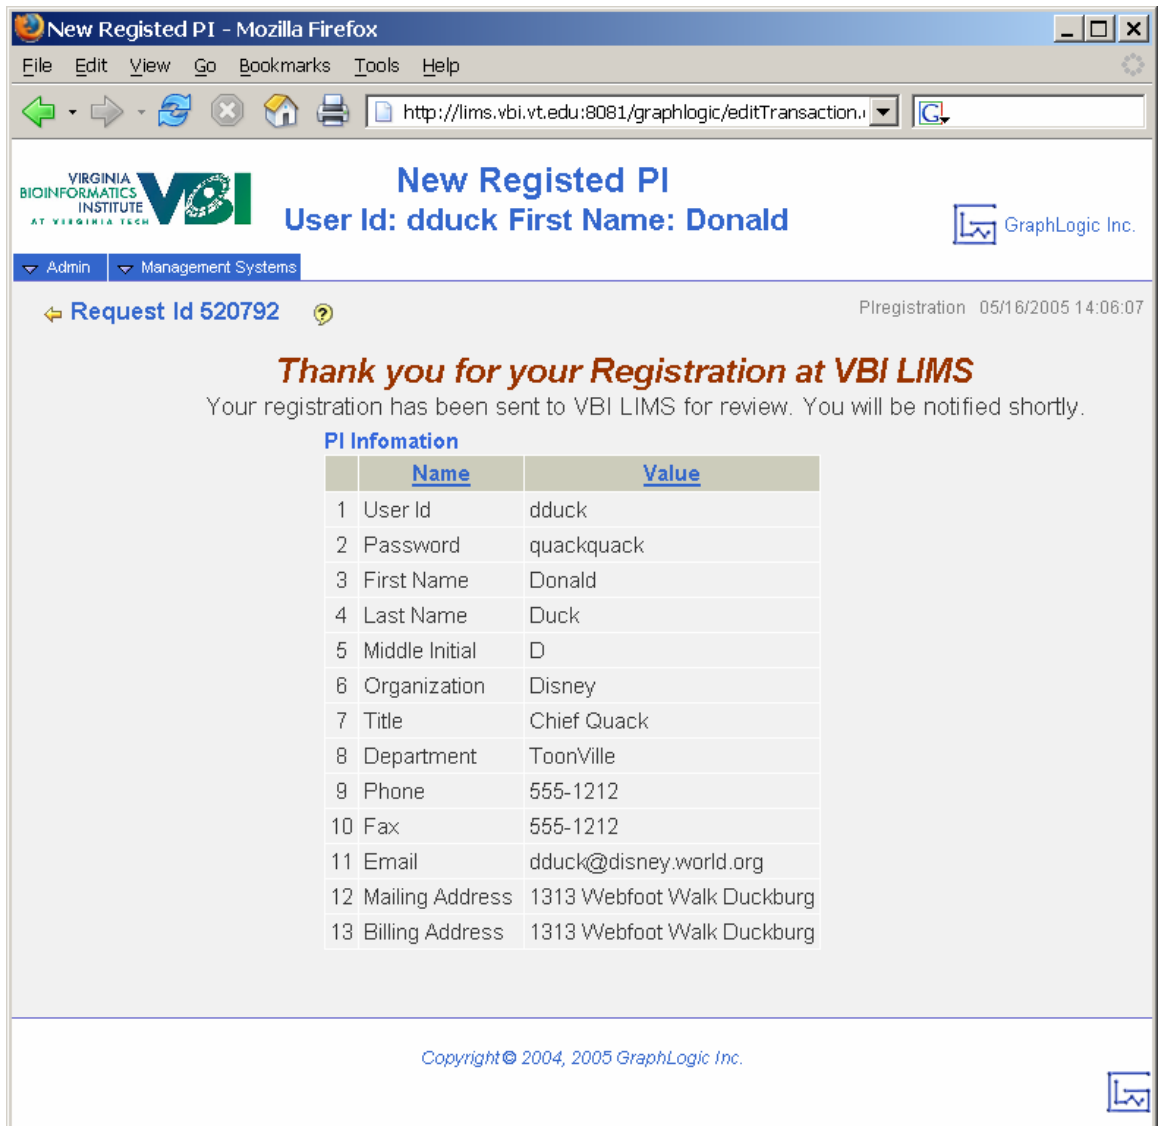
New Registed PI - Mozilla Firefox

File Edit View Go Bookmarks Tools Help

http://lims.vbi.vt.edu:8081/graphlogic/editTransaction.

VIRGINIA BIOINFORMATICS INSTITUTE AT VIRGINIA TECH VBI

New Registed PI
User Id: dduck First Name: Donald

GraphLogic Inc.

Admin Management Systems

Request Id 520792

PIregistration 05/16/2005 14:06:07

Thank you for your Registration at VBI LIMS
Your registration has been sent to VBI LIMS for review. You will be notified shortly.

PI Infomation

| | Name | Value |
|---|---|---|
| 1 | User Id | dduck |
| 2 | Password | quackquack |
| 3 | First Name | Donald |
| 4 | Last Name | Duck |
| 5 | Middle Initial | D |
| 6 | Organization | Disney |
| 7 | Title | Chief Quack |
| 8 | Department | ToonVille |
| 9 | Phone | 555-1212 |
| 10 | Fax | 555-1212 |
| 11 | Email | dduck@disney.world.org |
| 12 | Mailing Address | 1313 Webfoot Walk Duckburg |
| 13 | Billing Address | 1313 Webfoot Walk Duckburg |

Copyright © 2004, 2005 GraphLogic Inc.